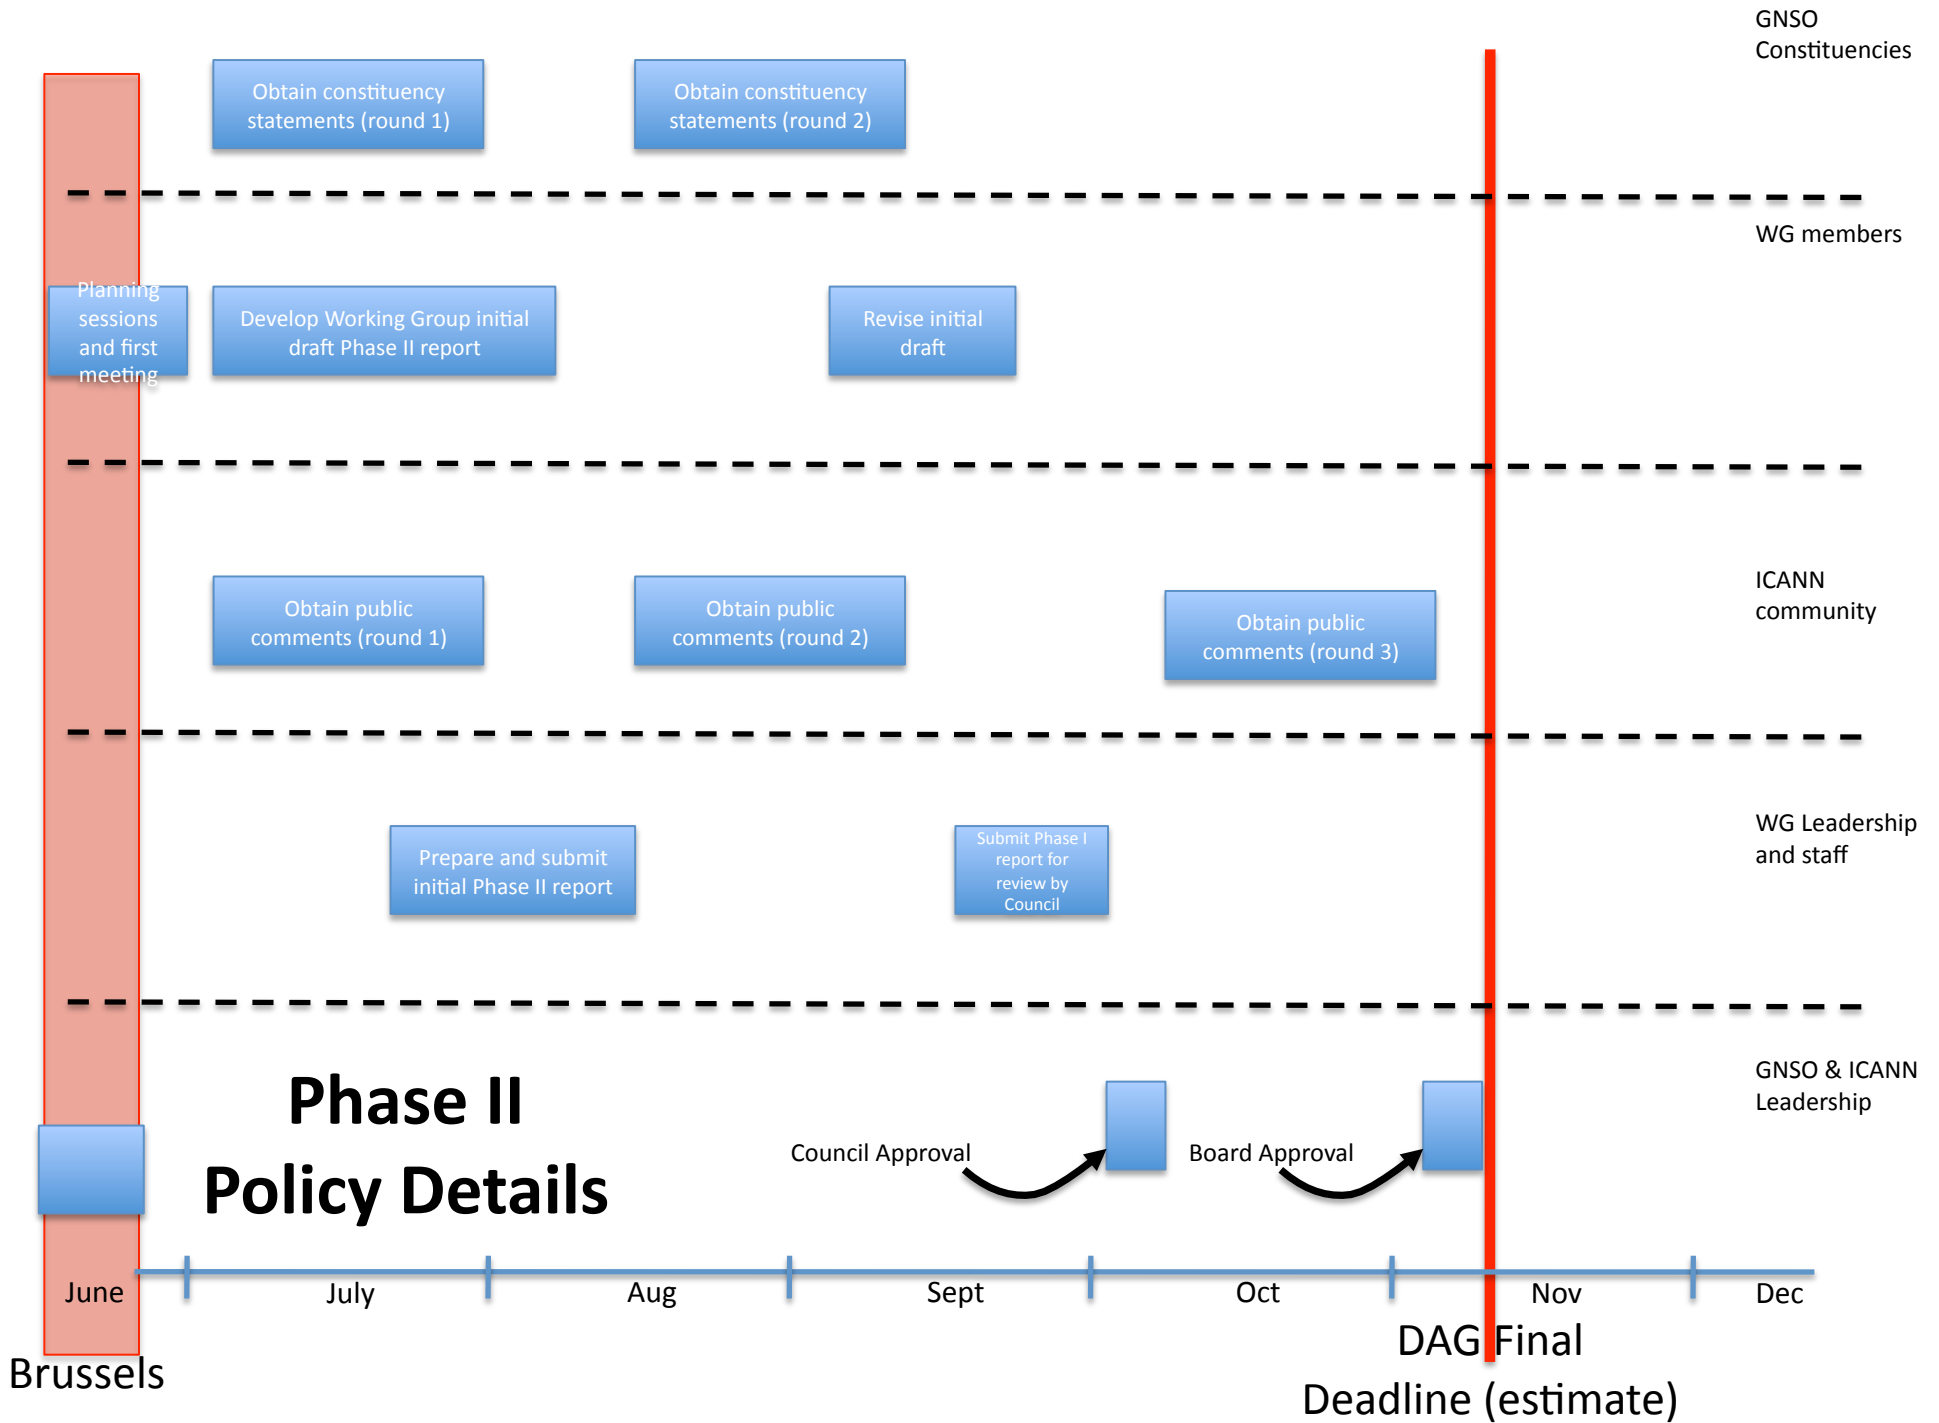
GNSO Constituencies

Obtain constituency statements (round 1)

Obtain constituency statements (round 2)

WG members

Planning sessions and first meeting

Develop Working Group initial draft Phase II report

Revise initial draft

ICANN community

Obtain public comments (round 1)

Obtain public comments (round 2)

Obtain public comments (round 3)

WG Leadership and staff

Prepare and submit initial Phase II report

Submit Phase I report for review by Council

GNSO & ICANN Leadership

Phase II Policy Details

Council Approval

Board Approval

June

July

Aug

Sept

Oct

Nov

Dec

Brussels

DAG Final Deadline (estimate)